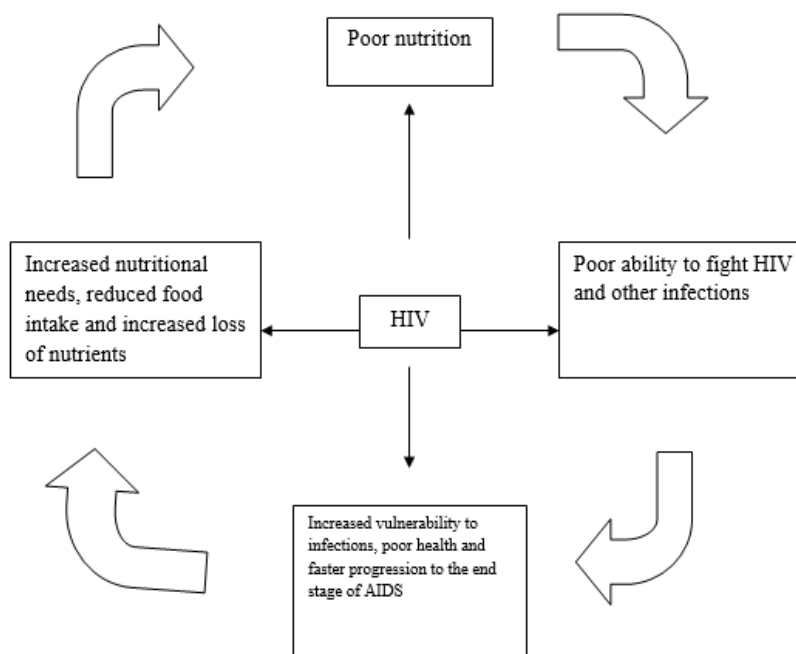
Poor nutrition

Increased nutritional needs, reduced food intake and increased loss of nutrients

HIV

Poor ability to fight HIV and other infections

Increased vulnerability to infections, poor health and faster progression to the end stage of AIDS